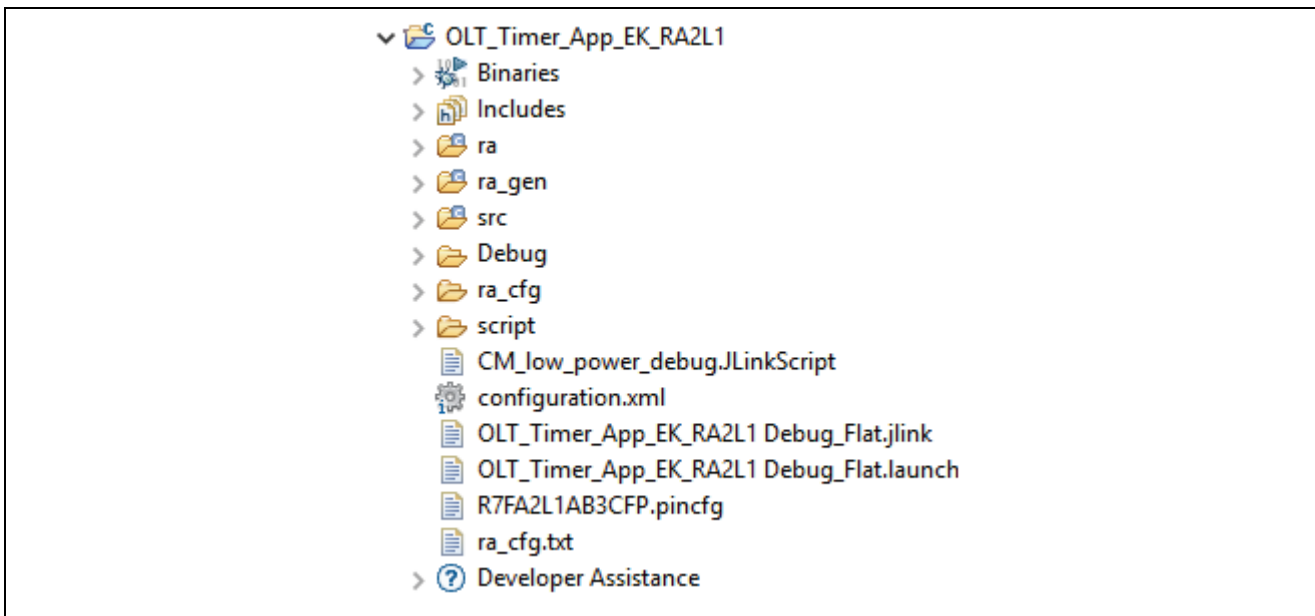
OLT_Timer_App_EK_RA2L1
Binaries
Includes
ra
ra_gen
src
Debug
ra_cfg
script
CM_low_power_debug.JLinkScript
configuration.xml
OLT_Timer_App_EK_RA2L1 Debug_Flat.jlink
OLT_Timer_App_EK_RA2L1 Debug_Flat.launch
R7FA2L1AB3CFP.pincfg
ra_cfg.txt
Developer Assistance